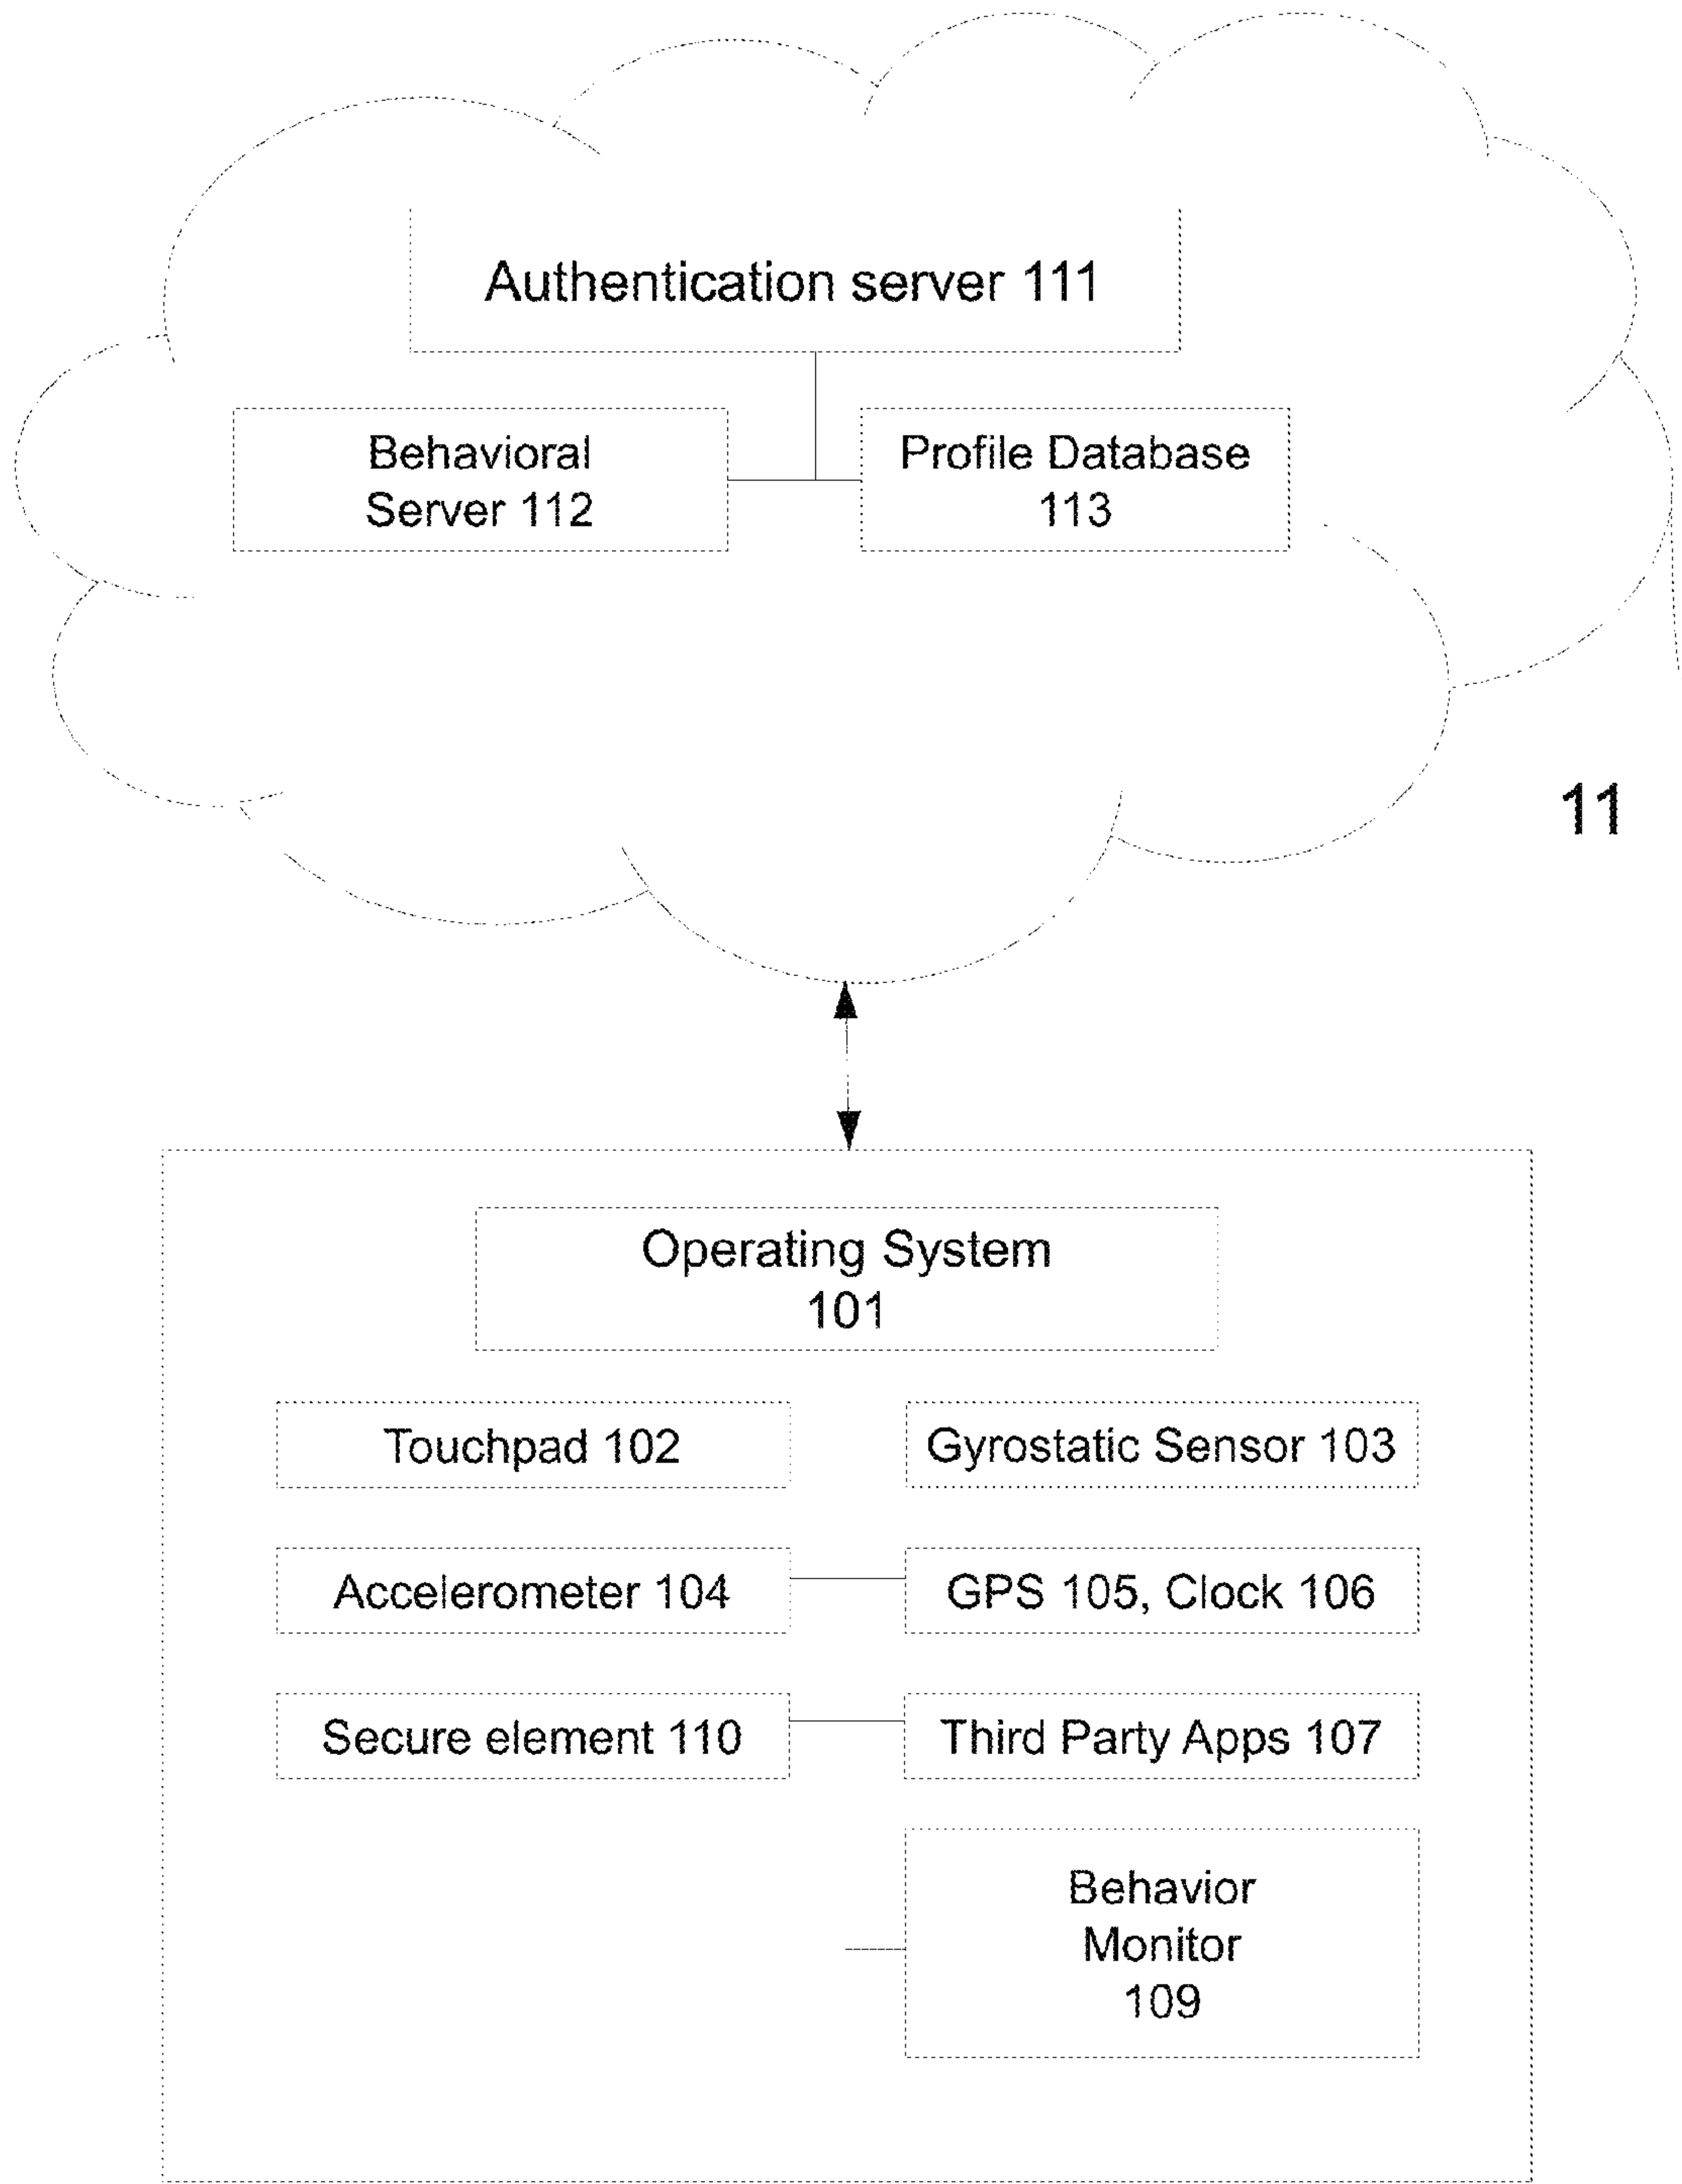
Authentication server 111

Behavioral Server 112

Profile Database 113

11

Operating System 101

Touchpad 102

Gyrostatic Sensor 103

Accelerometer 104

GPS 105, Clock 106

Secure element 110

Third Party Apps 107

Behavior Monitor 109